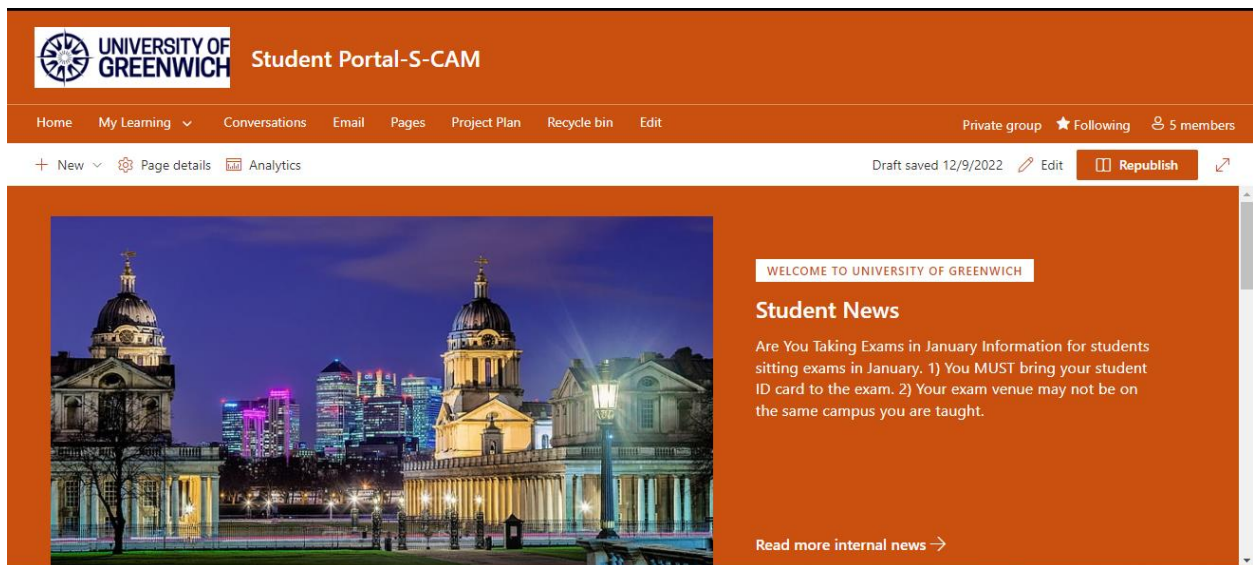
UNIVERSITY OF GREENWICH

Student Portal-S-CAM

Home My Learning Conversations Email Pages Project Plan Recycle bin Edit

Private group Following 5 members

New Page details Analytics

Draft saved 12/9/2022 Edit Republish

WELCOME TO UNIVERSITY OF GREENWICH

Student News

Are You Taking Exams in January Information for students sitting exams in January. 1) You MUST bring your student ID card to the exam. 2) Your exam venue may not be on the same campus you are taught.

Read more internal news →